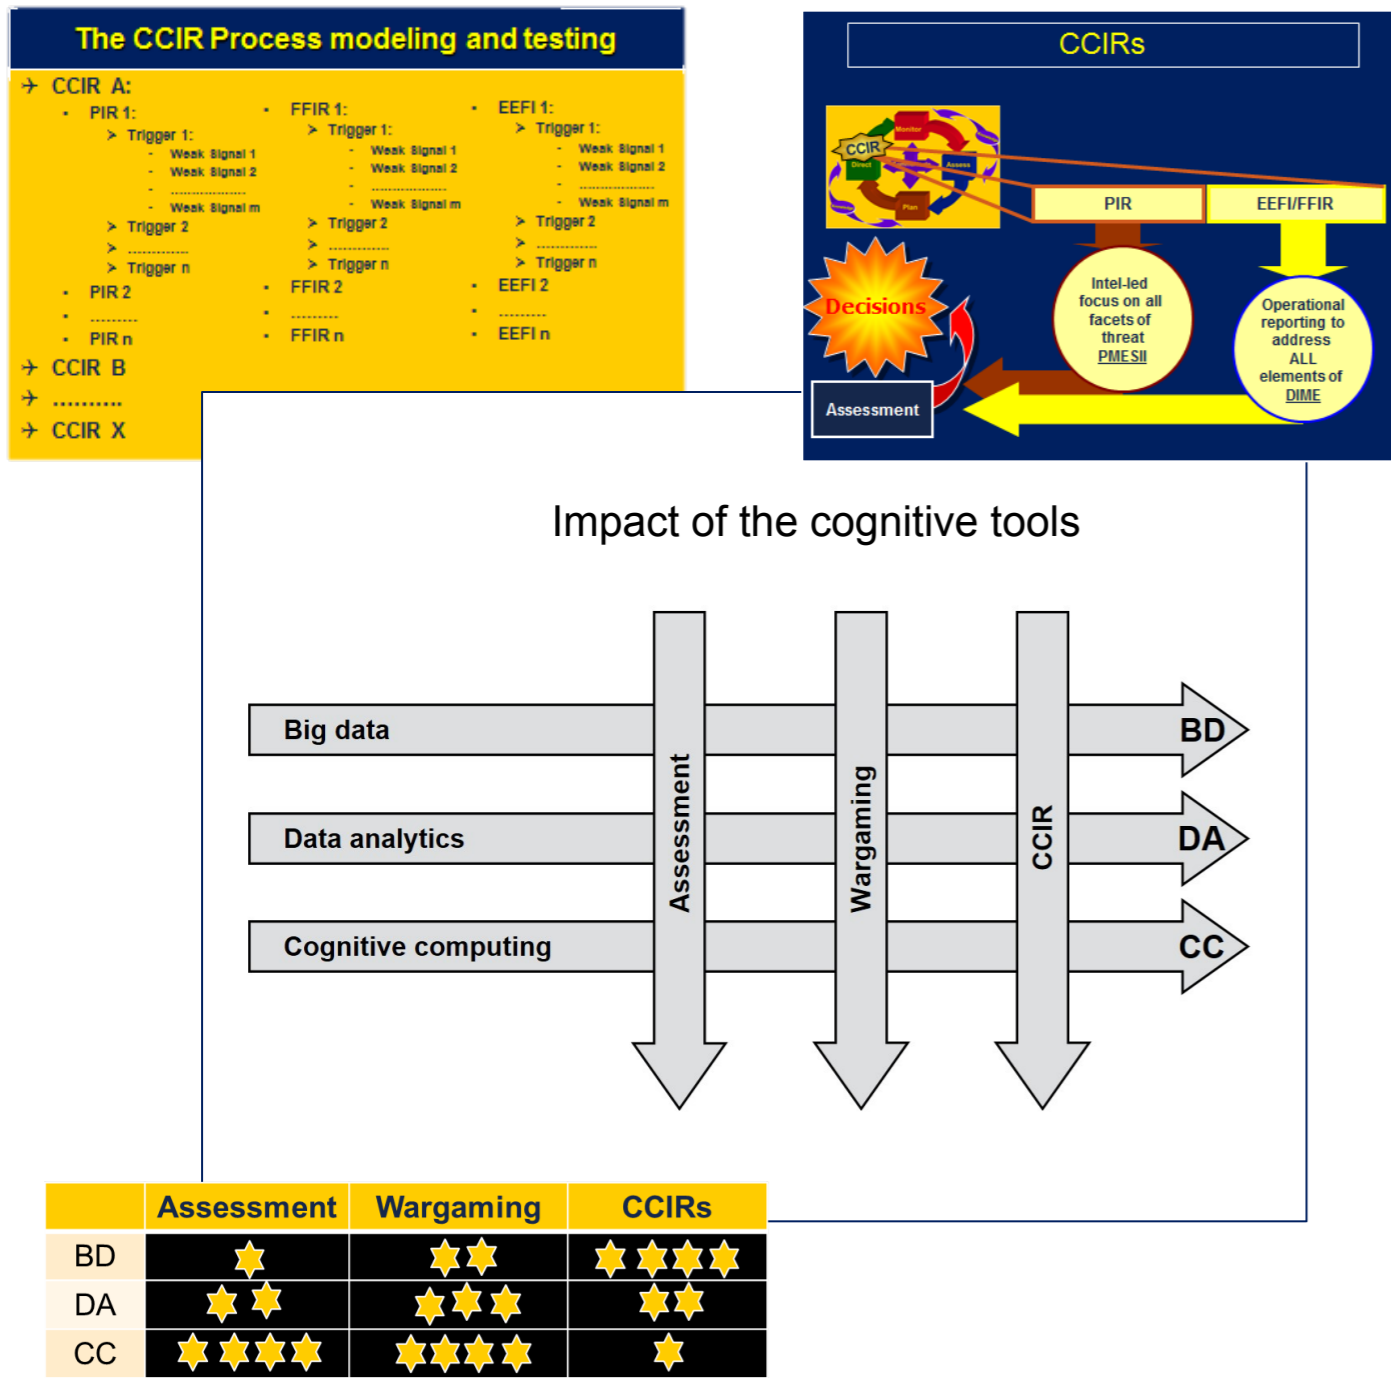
The CCIR Process modeling and testing

CCIR A:
- PIR 1:
  - Trigger 1:
    - Weak Signal 1
    - Weak Signal 2
    - ....................
    - Weak Signal m
  - Trigger 2
  - ..............
  - Trigger n
- PIR 2
- .........
- PIR n

- FFIR 1:
  - Trigger 1:
    - Weak Signal 1
    - Weak Signal 2
    - ....................
    - Weak Signal m
  - Trigger 2
  - ..............
  - Trigger n
- FFIR 2
- .........
- FFIR n

- EEFI 1:
  - Trigger 1:
    - Weak Signal 1
    - Weak Signal 2
    - ....................
    - Weak Signal m
  - Trigger 2
  - ..............
  - Trigger n
- EEFI 2
- .........
- EEFI n

CCIR B
..........
CCIR X

CCIRs

CCIR
Monitor
Direct
Assess
Plan
PIR
EEFI/FFIR
Decisions
Intel-led focus on all facets of threat PMESII
Operational reporting to address ALL elements of DIME
Assessment

Impact of the cognitive tools

Big data
Data analytics
Cognitive computing
Assessment
Wargaming
CCIR
BD
DA
CC

| | Assessment | Wargaming | CCIRs |
|---|---|---|---|
| BD | | | |
| DA | | | |
| CC | | | |